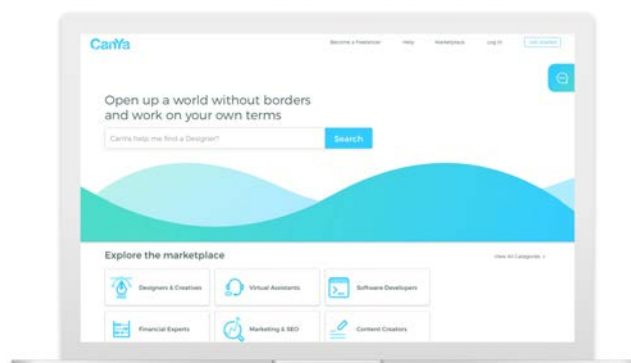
CanYa

Become a Freelancer Help Marketplace Log In Get Started

Open up a world without borders and work on your own terms

CanYa help me find a Designer?

Search

Explore the marketplace

View All Categories >

Designers & Creatives

Virtual Assistants

Software Developers

Financial Experts

Marketing & SEO

Content Creators